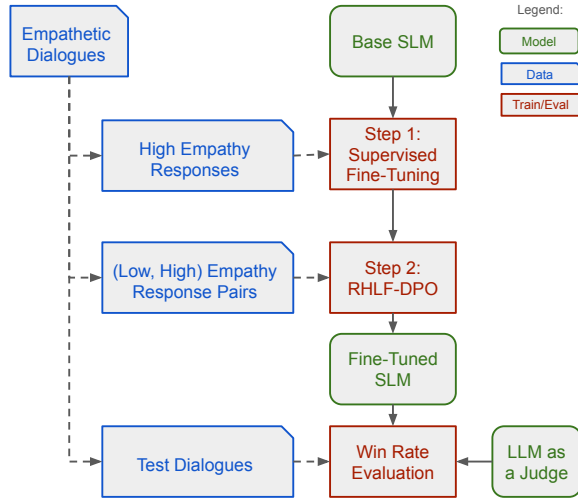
Empathetic Dialogues

Base SLM

Legend:

Model

Data

Train/Eval

High Empathy Responses

Step 1: Supervised Fine-Tuning

(Low, High) Empathy Response Pairs

Step 2: RHLF-DPO

Fine-Tuned SLM

Test Dialogues

Win Rate Evaluation

LLM as a Judge